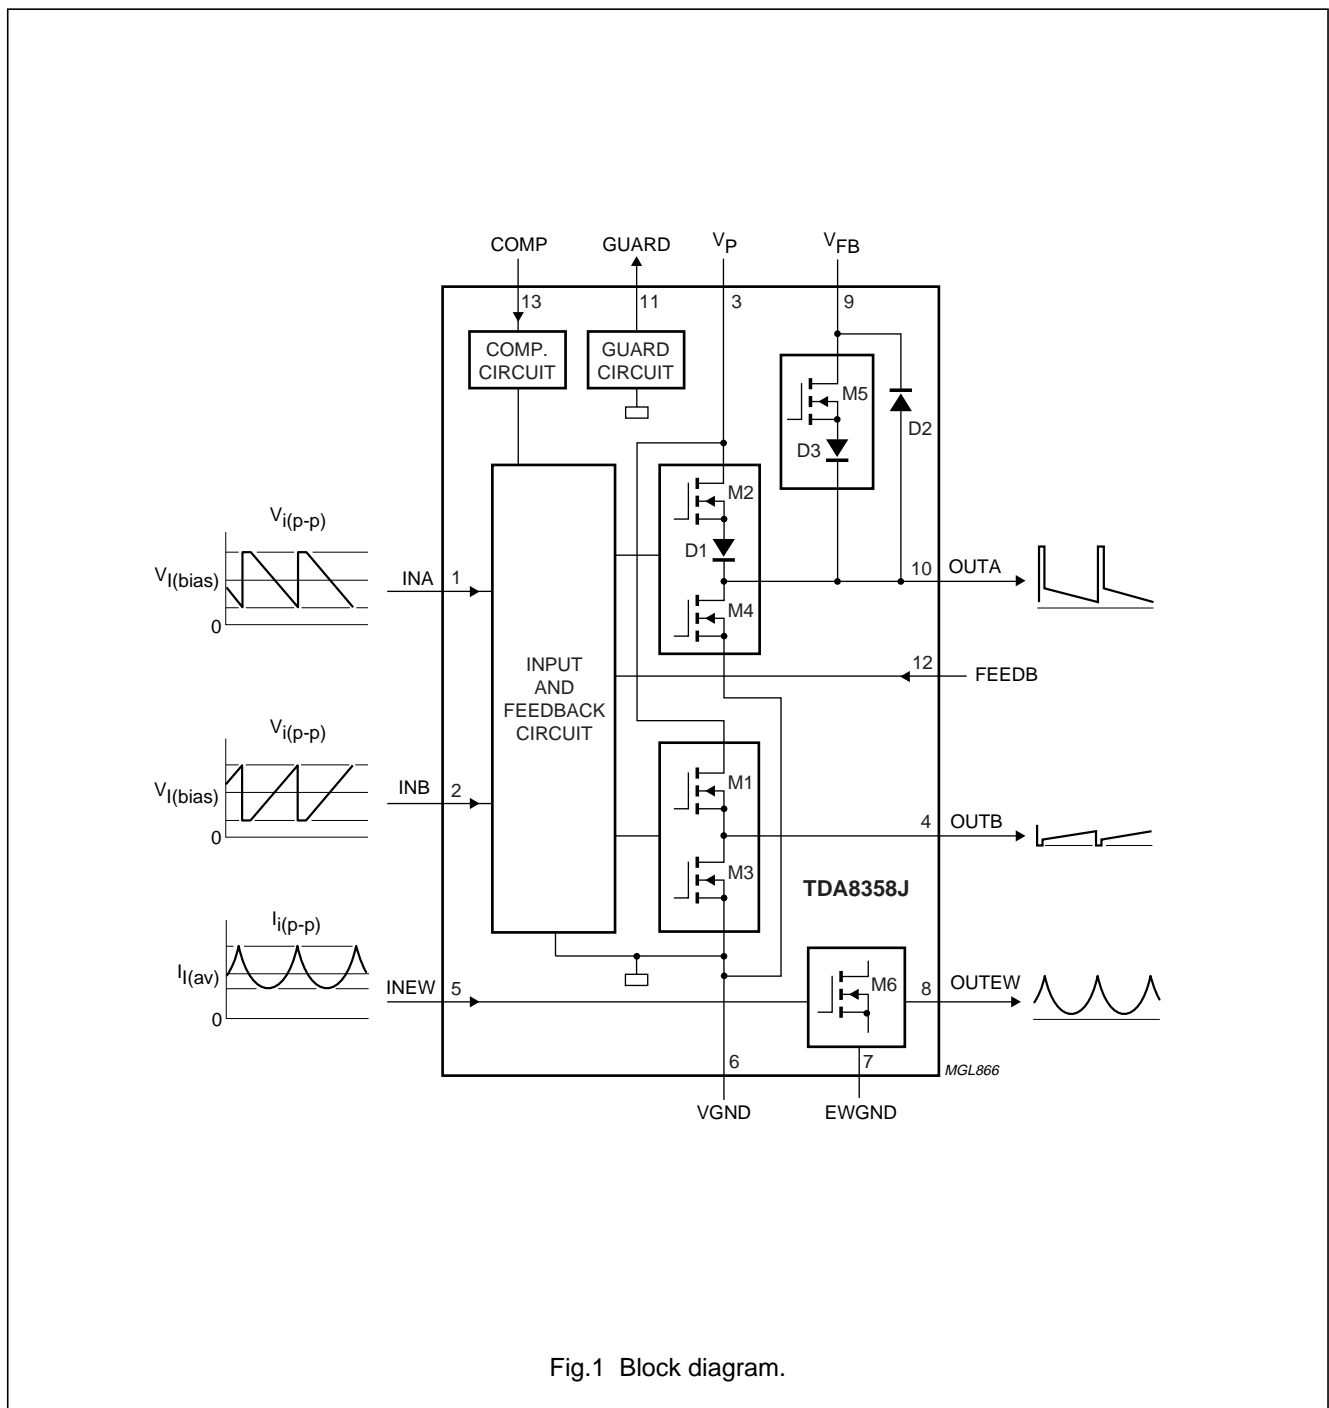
COMP

GUARD

$V_P$

$V_{FB}$

13

11

3

9

COMP. CIRCUIT

GUARD CIRCUIT

M5

D2

D3

M2

$V_{i(p-p)}$

$V_{I(bias)}$

0

INA

1

D1

10

OUTA

M4

12

FEEDB

INPUT AND FEEDBACK CIRCUIT

$V_{i(p-p)}$

$V_{I(bias)}$

0

INB

2

M1

4

OUTB

M3

TDA8358J

$I_{i(p-p)}$

$I_{I(av)}$

0

INEW

5

M6

8

OUTEW

6

7

MGL866

VGND

EWGND

Fig.1 Block diagram.